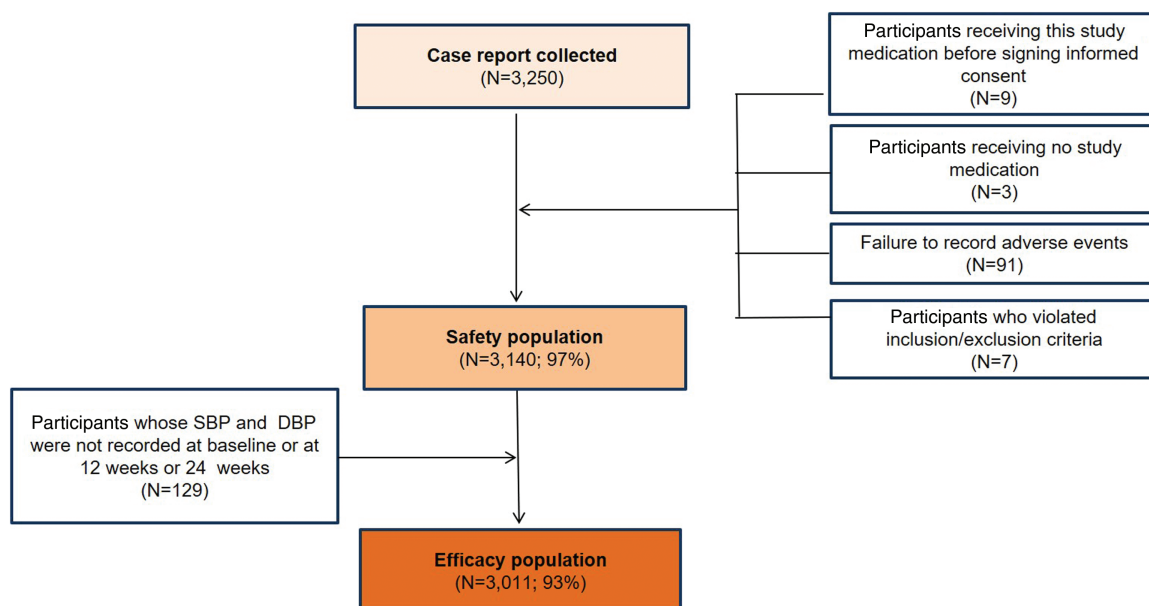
Case report collected
(N=3,250)

Participants receiving this study medication before signing informed consent
(N=9)

Participants receiving no study medication
(N=3)

Failure to record adverse events
(N=91)

Participants who violated inclusion/exclusion criteria
(N=7)

Safety population
(N=3,140; 97%)

Participants whose SBP and DBP were not recorded at baseline or at 12 weeks or 24 weeks
(N=129)

Efficacy population
(N=3,011; 93%)